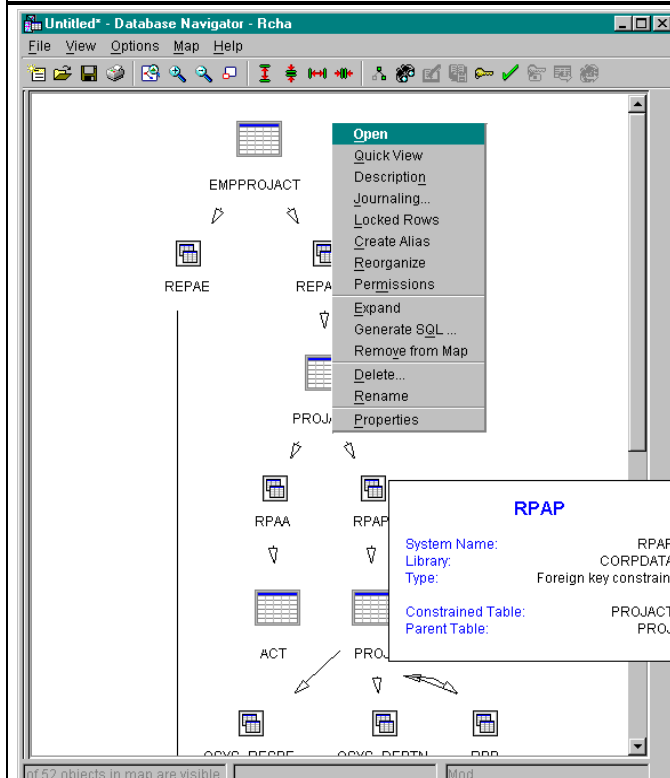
Untitled* - Database Navigator - Rcha

File View Options Map Help

EMPPROJACT

REPAE

REPA

PROJ

RPAA

RPAP

ACT

PROJ

Open
Quick View
Description
Journaling...
Locked Rows
Create Alias
Reorganize
Permissions
Expand
Generate SQL ...
Remove from Map
Delete...
Rename
Properties

RPAP

| | |
|---|---|
| System Name: | RPAP |
| Library: | CORPDATA |
| Type: | Foreign key constrain |
| Constrained Table: | PROJACT |
| Parent Table: | PROJ |

QSYS_RESPE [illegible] QSYS_DEPTN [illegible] RPP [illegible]

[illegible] of 52 objects in map are visible

Mod